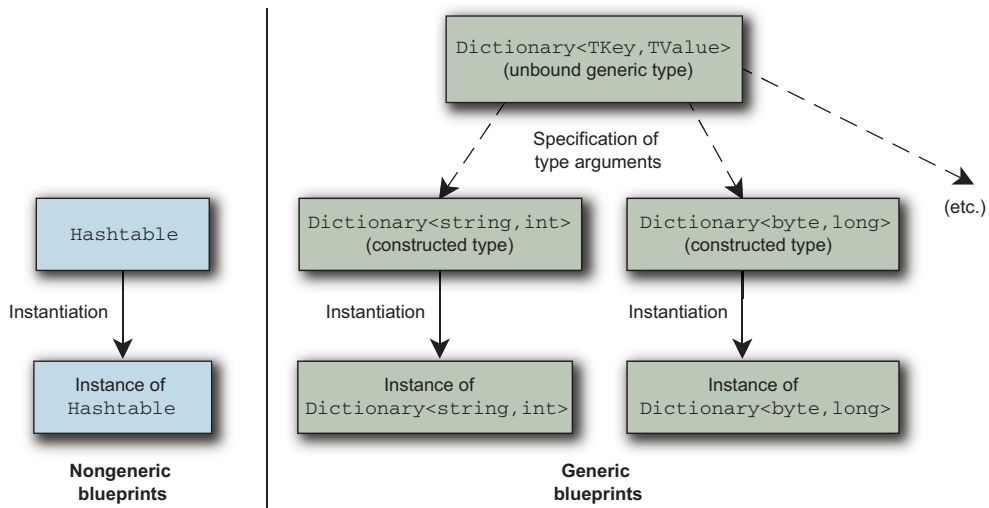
Hashtable

Instantiation

Instance of Hashtable

Nongeneric blueprints

Dictionary<TKey,TValue> (unbound generic type)

Specification of type arguments

(etc.)

Dictionary<string,int> (constructed type)

Dictionary<byte,long> (constructed type)

Instantiation

Instantiation

Instance of Dictionary<string,int>

Instance of Dictionary<byte,long>

Generic blueprints